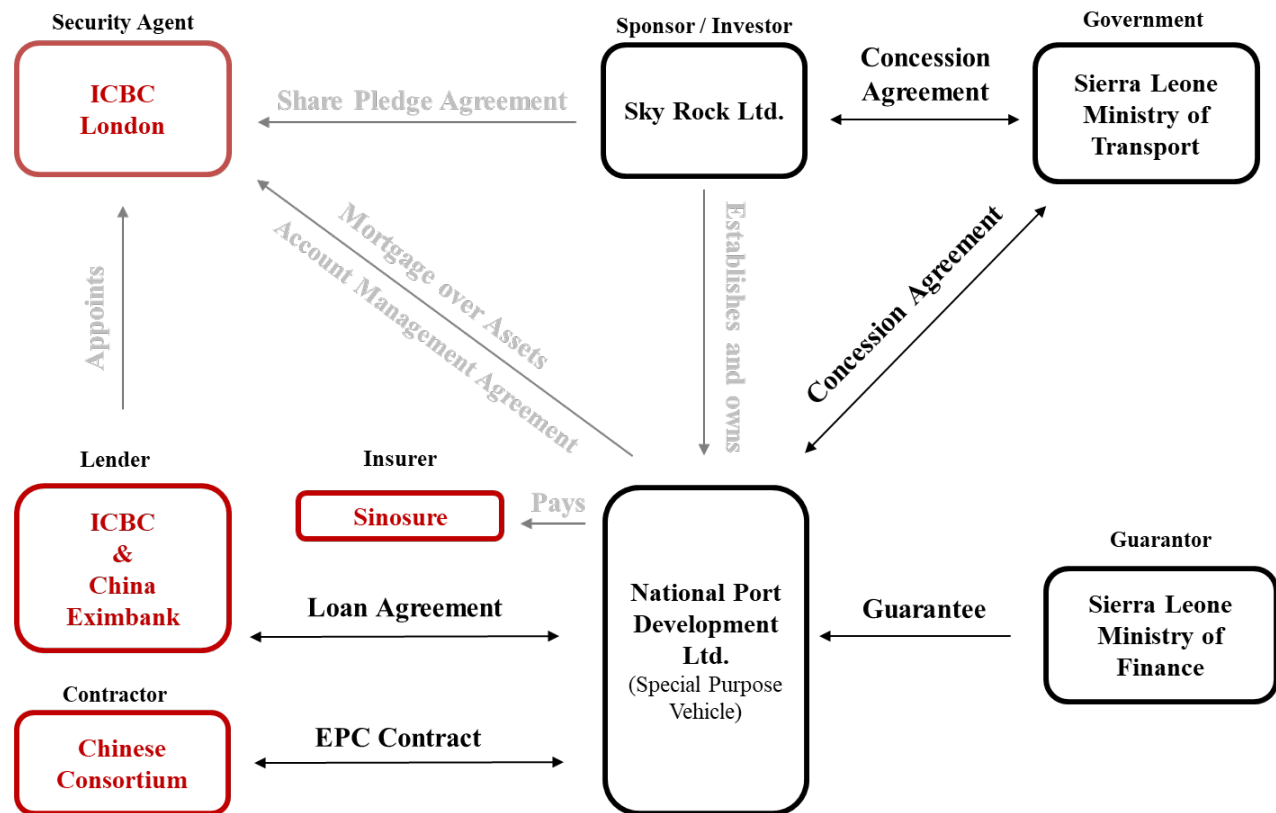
Security Agent

ICBC London

Share Pledge Agreement

Sponsor / Investor

Sky Rock Ltd.

Concession Agreement

Government

Sierra Leone Ministry of Transport

Mortgage over Assets

Account Management Agreement

Appoints

Establishes and owns

Concession Agreement

Lender

ICBC & China Eximbank

Insurer

Sinosure

Pays

Loan Agreement

National Port Development Ltd.
(Special Purpose Vehicle)

Guarantee

Guarantor

Sierra Leone Ministry of Finance

Contractor

Chinese Consortium

EPC Contract